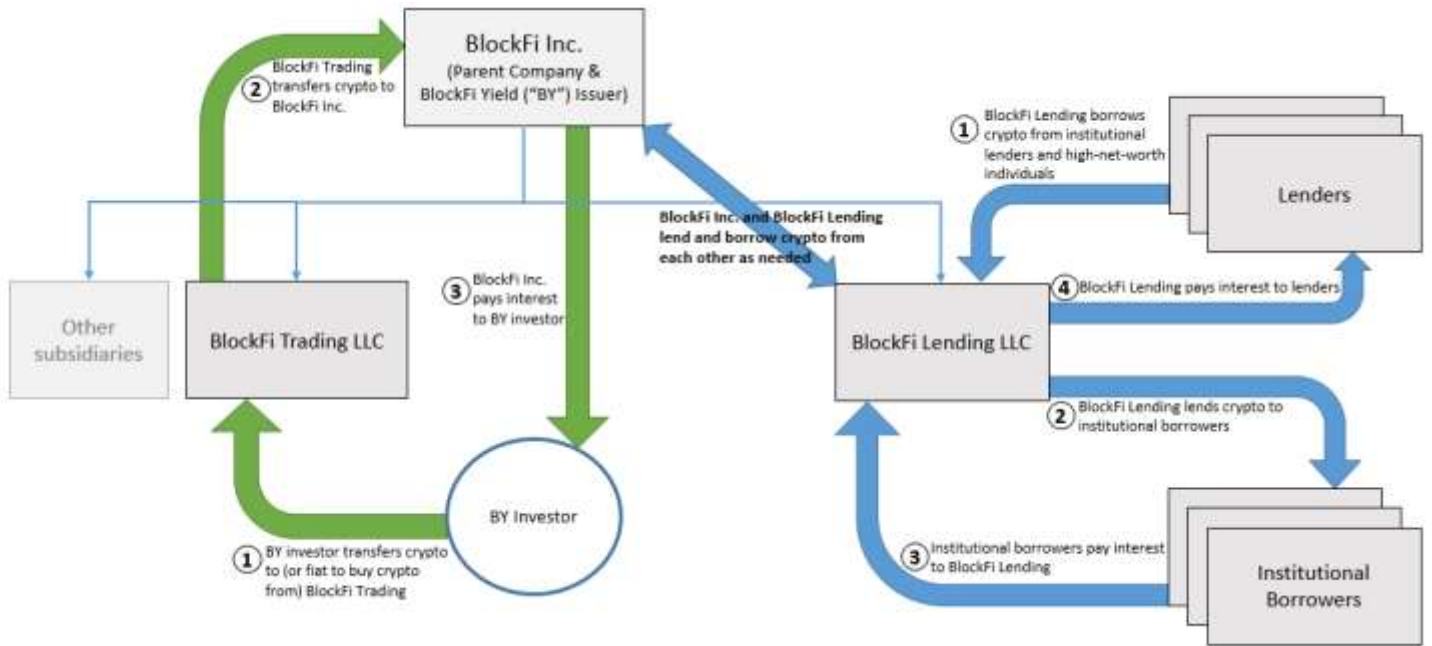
BlockFi Inc.
(Parent Company & BlockFi Yield ("BY") Issuer)

2 BlockFi Trading transfers crypto to BlockFi Inc.

1 BlockFi Lending borrows crypto from institutional lenders and high-net-worth individuals

Lenders

BlockFi Inc. and BlockFi Lending lend and borrow crypto from each other as needed

Other subsidiaries

BlockFi Trading LLC

3 BlockFi Inc. pays interest to BY investor

BlockFi Lending LLC

4 BlockFi Lending pays interest to lenders

2 BlockFi Lending lends crypto to institutional borrowers

BY Investor

1 BY investor transfers crypto to (or fiat to buy crypto from) BlockFi Trading

3 Institutional borrowers pay interest to BlockFi Lending

Institutional Borrowers